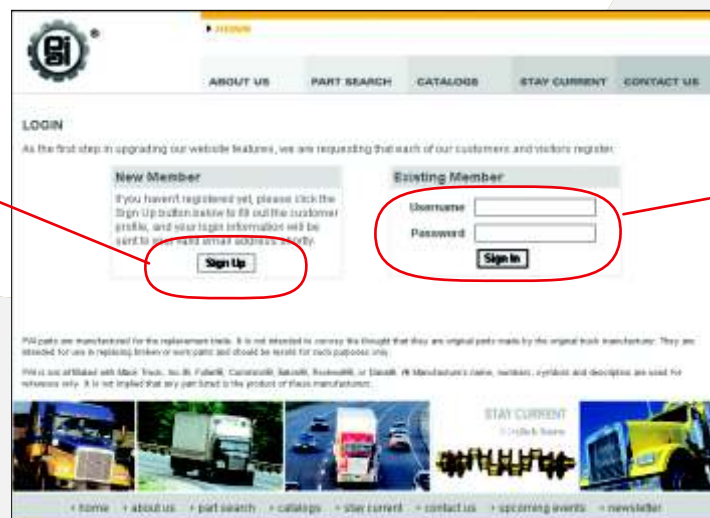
PAI ®

▸ HOME

ABOUT US | PART SEARCH | CATALOGS | STAY CURRENT | CONTACT US

LOGIN

As the first step in upgrading our website features, we are requesting that each of our customers and visitors register.

New Member

If you haven't registered yet, please click the Sign Up button below to fill out the customer profile, and your login information will be sent to your valid email address shortly.

Sign Up

Existing Member

Username

Password

Sign In

PAI parts are manufactured for the replacement trade. It is not intended to convey the thought that they are original parts made by the original truck manufacturer. They are intended for use in replacing broken or worn parts and should be resold for such purposes only.

PAI is not affiliated with Mack Trucks, Inc.®, Fuller®, Cummins®, Jake®, Rockwell®, or Dana®. All Manufacturer's name, numbers, symbols and description are used for reference only. It is not implied that any part listed is the product of these manufacturers.

STAY CURRENT
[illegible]

• home • about us • part search • catalogs • stay current • contact us • upcoming events • newsletter